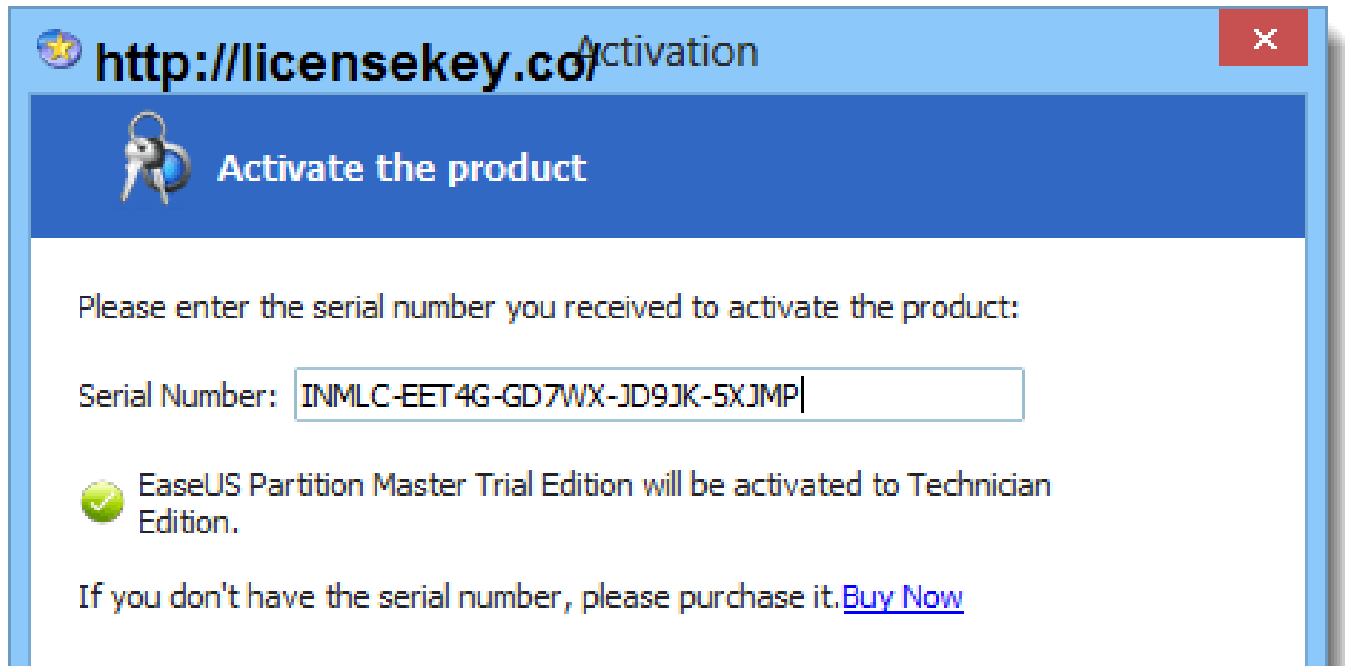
http://licensekey.co/

Activation

Activate the product

Please enter the serial number you received to activate the product:

Serial Number: INMLC-EET4G-GD7WX-JD9JK-5XJMP

EaseUS Partition Master Trial Edition will be activated to Technician Edition.

If you don't have the serial number, please purchase it. Buy Now